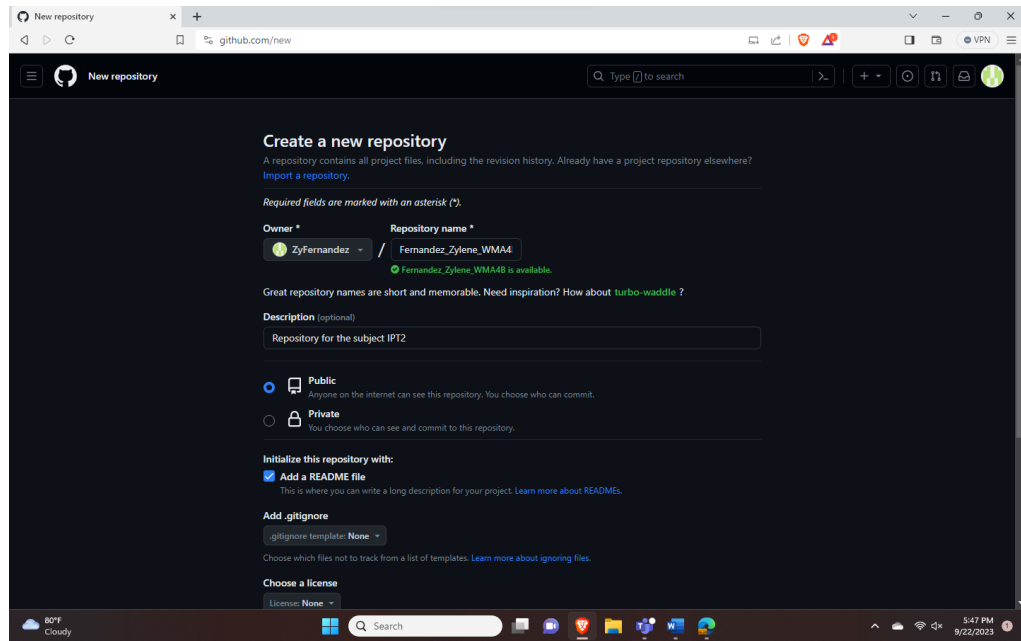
New repository
github.com/new
VPN
New repository
Type / to search

Create a new repository
A repository contains all project files, including the revision history. Already have a project repository elsewhere? Import a repository.

Required fields are marked with an asterisk (*).

Owner *
ZyFernandez
/
Repository name *
Fernandez_Zylene_WMA4
Fernandez_Zylene_WMA4B is available.

Great repository names are short and memorable. Need inspiration? How about turbo-waddle ?

Description (optional)
Repository for the subject IPT2

Public
Anyone on the internet can see this repository. You choose who can commit.

Private
You choose who can see and commit to this repository.

Initialize this repository with:
Add a README file
This is where you can write a long description for your project. Learn more about READMEs.

Add .gitignore
.gitignore template: None
Choose which files not to track from a list of templates. Learn more about ignoring files.

Choose a license
License: None

80°F
Cloudy
Search
5:47 PM
9/22/2023